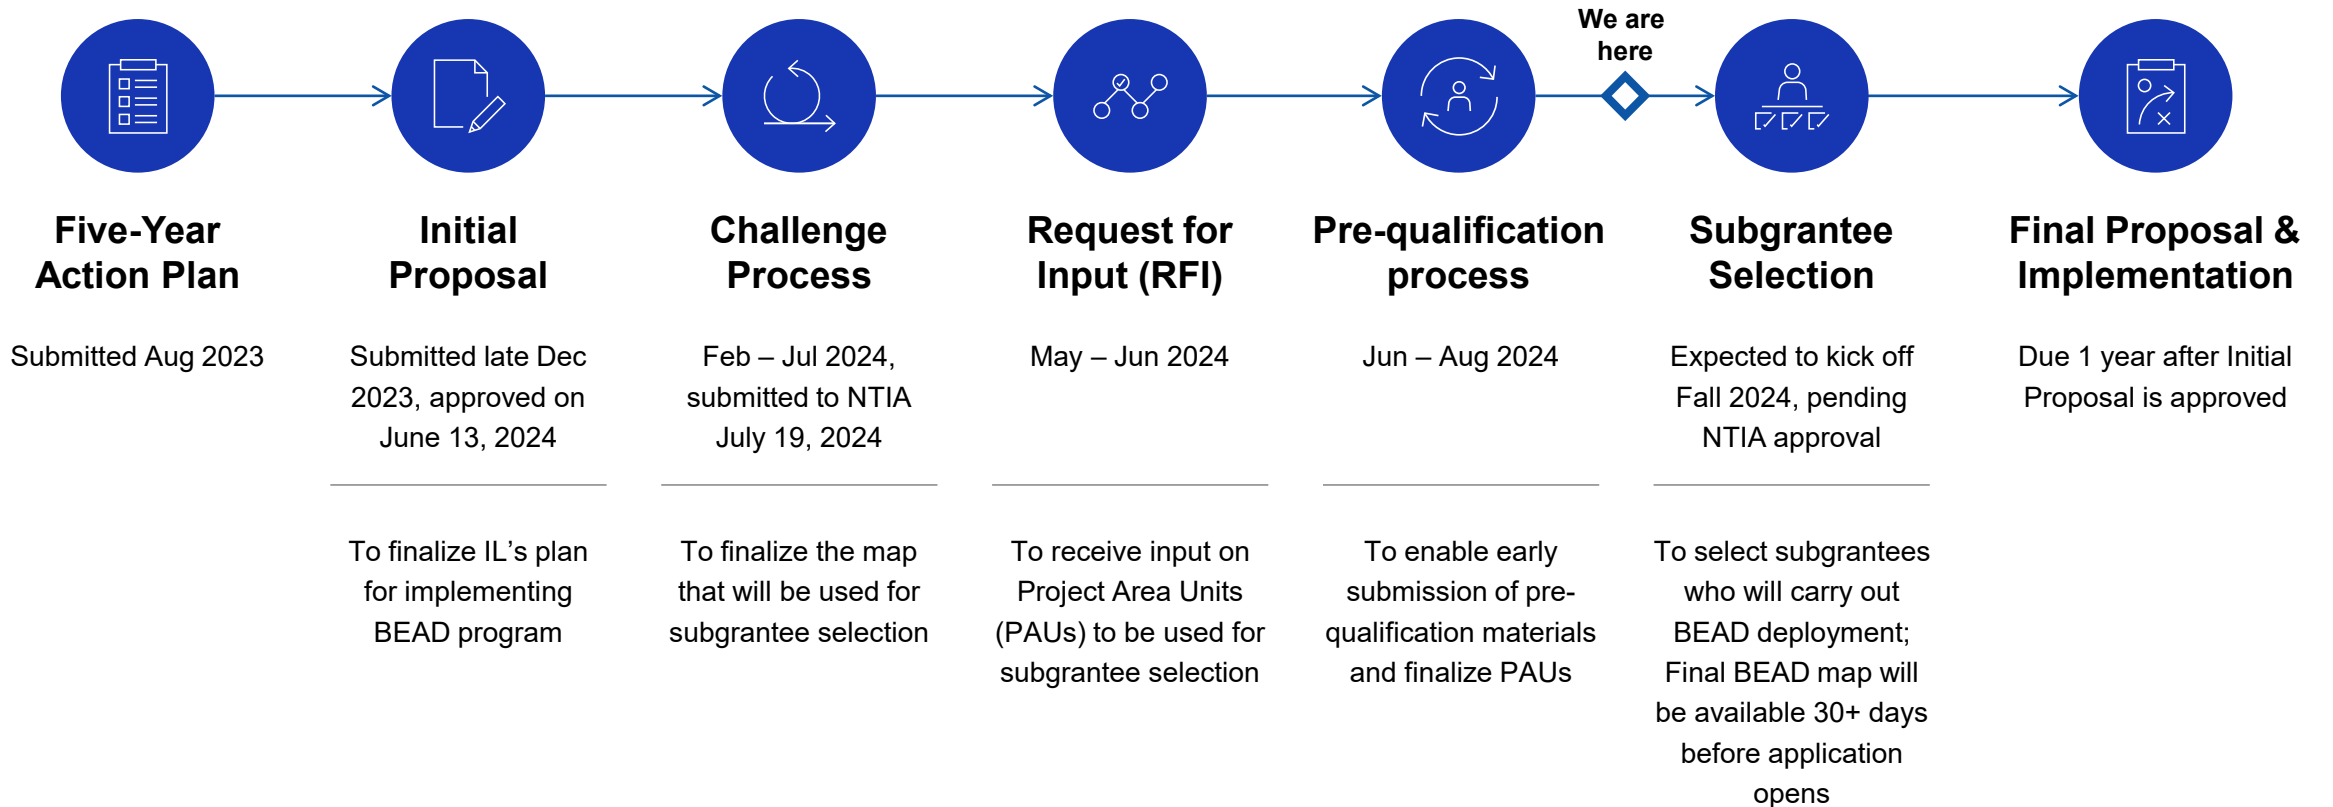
We are here

Five-Year Action Plan

Submitted Aug 2023

Initial Proposal

Submitted late Dec 2023, approved on June 13, 2024

To finalize IL's plan for implementing BEAD program

Challenge Process

Feb – Jul 2024, submitted to NTIA July 19, 2024

To finalize the map that will be used for subgrantee selection

Request for Input (RFI)

May – Jun 2024

To receive input on Project Area Units (PAUs) to be used for subgrantee selection

Pre-qualification process

Jun – Aug 2024

To enable early submission of pre-qualification materials and finalize PAUs

Subgrantee Selection

Expected to kick off Fall 2024, pending NTIA approval

To select subgrantees who will carry out BEAD deployment; Final BEAD map will be available 30+ days before application opens

Final Proposal & Implementation

Due 1 year after Initial Proposal is approved